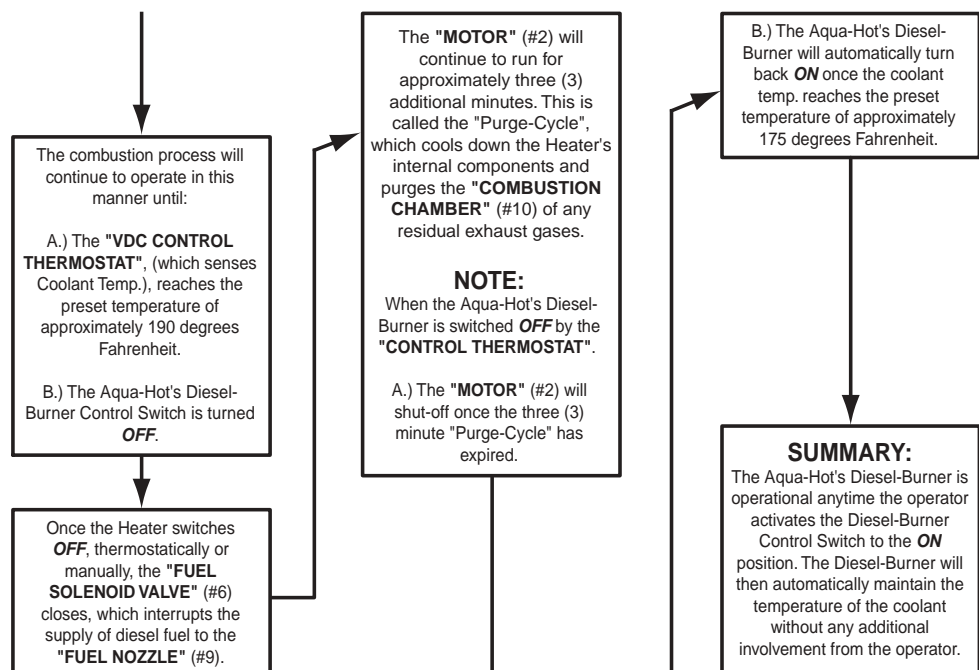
The combustion process will continue to operate in this manner until:

A.) The **"VDC CONTROL THERMOSTAT"**, (which senses Coolant Temp.), reaches the preset temperature of approximately 190 degrees Fahrenheit.

B.) The Aqua-Hot's Diesel-Burner Control Switch is turned ***OFF***.

Once the Heater switches ***OFF***, thermostatically or manually, the **"FUEL SOLENOID VALVE"** (#6) closes, which interrupts the supply of diesel fuel to the **"FUEL NOZZLE"** (#9).

The **"MOTOR"** (#2) will continue to run for approximately three (3) additional minutes. This is called the "Purge-Cycle", which cools down the Heater's internal components and purges the **"COMBUSTION CHAMBER"** (#10) of any residual exhaust gases.

**NOTE:**
When the Aqua-Hot's Diesel-Burner is switched ***OFF*** by the **"CONTROL THERMOSTAT"**.

A.) The **"MOTOR"** (#2) will shut-off once the three (3) minute "Purge-Cycle" has expired.

B.) The Aqua-Hot's Diesel-Burner will automatically turn back ***ON*** once the coolant temp. reaches the preset temperature of approximately 175 degrees Fahrenheit.

**SUMMARY:**
The Aqua-Hot's Diesel-Burner is operational anytime the operator activates the Diesel-Burner Control Switch to the ***ON*** position. The Diesel-Burner will then automatically maintain the temperature of the coolant without any additional involvement from the operator.